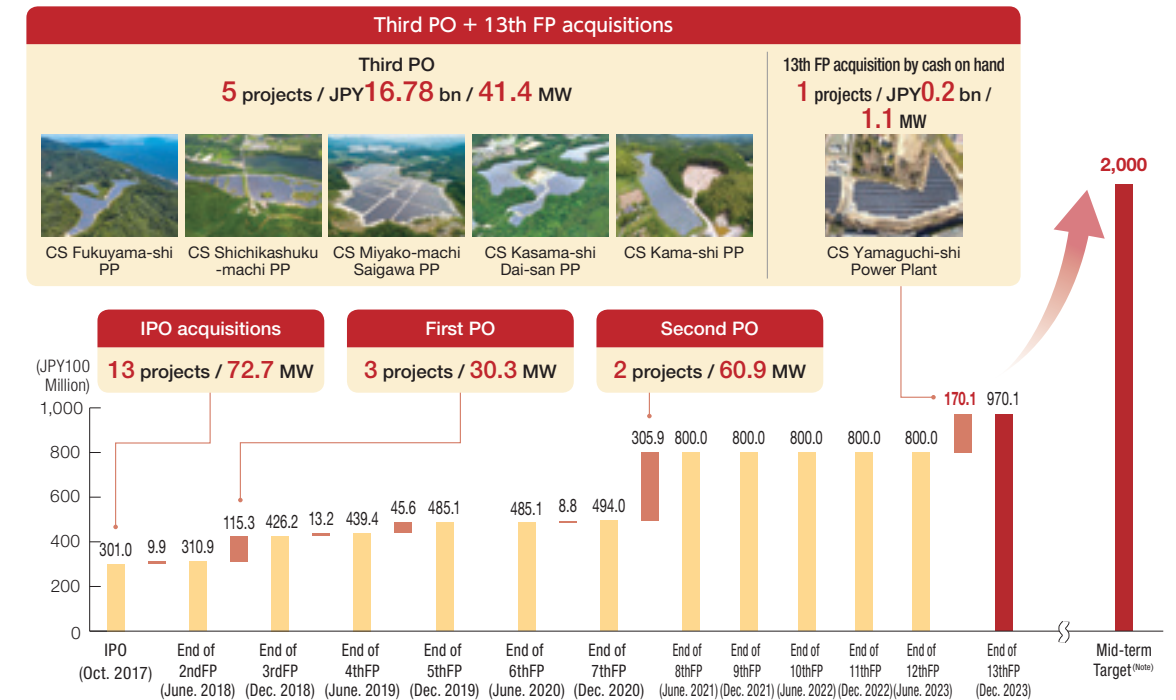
Third PO + 13th FP acquisitions

Third PO
5 projects / JPY16.78 bn / 41.4 MW

CS Fukuyama-shi PP
CS Shichikashuku-machi PP
CS Miyako-machi Saigawa PP
CS Kasama-shi Dai-san PP
CS Kama-shi PP

13th FP acquisition by cash on hand
1 projects / JPY0.2 bn / 1.1 MW

CS Yamaguchi-shi Power Plant

IPO acquisitions
13 projects / 72.7 MW

First PO
3 projects / 30.3 MW

Second PO
2 projects / 60.9 MW

(JPY100 Million)
1,000
800
600
400
200
0

301.0
9.9
310.9
115.3
426.2
13.2
439.4
45.6
485.1
485.1
8.8
494.0
305.9
800.0
800.0
800.0
800.0
800.0
170.1
970.1
2,000

IPO (Oct. 2017)
End of 2ndFP (June. 2018)
End of 3rdFP (Dec. 2018)
End of 4thFP (June. 2019)
End of 5thFP (Dec. 2019)
End of 6thFP (June. 2020)
End of 7thFP (Dec. 2020)
End of 8thFP (June. 2021)
End of 9thFP (Dec. 2021)
End of 10thFP (June. 2022)
End of 11thFP (Dec. 2022)
End of 12thFP (June. 2023)
End of 13thFP (Dec. 2023)
Mid-term Target(Note)